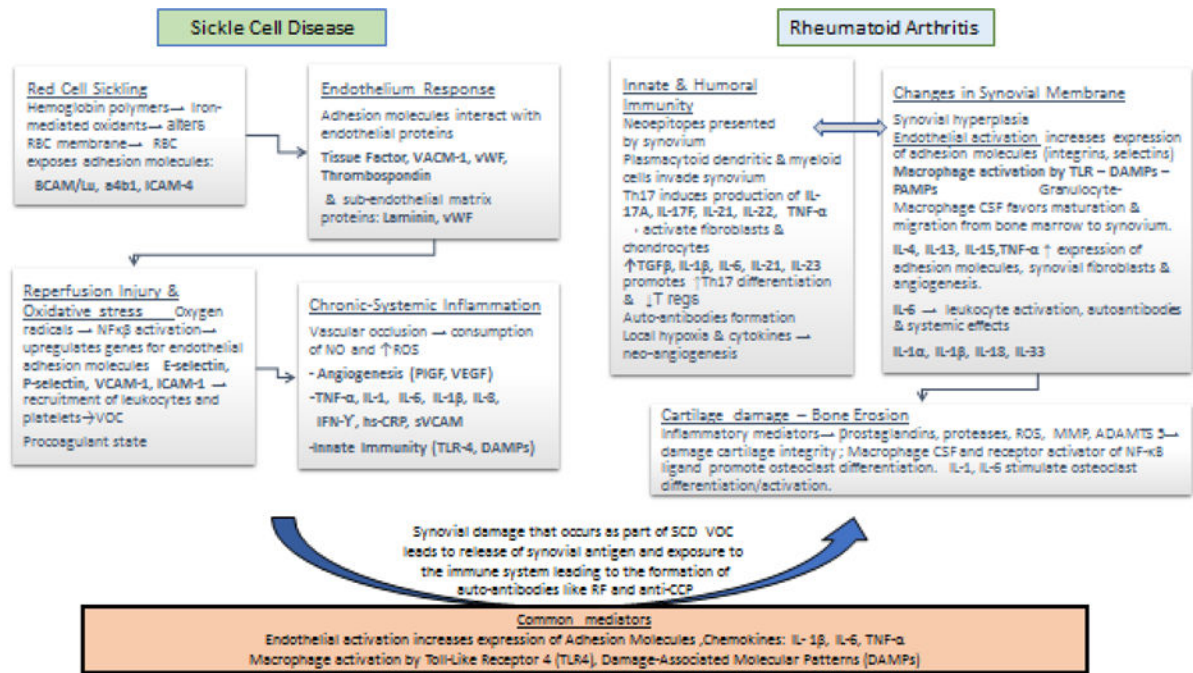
Sickle Cell Disease

Rheumatoid Arthritis

Red Cell Sickling
Hemoglobin polymers → Iron-mediated oxidants → alters RBC membrane → RBC exposes adhesion molecules:
BCAM/Lu, a4b1, ICAM-4

Endothelium Response
Adhesion molecules interact with endothelial proteins
Tissue Factor, VACM-1, vWF, Thrombospondin
& sub-endothelial matrix proteins: Laminin, vWF

Innate & Humoral Immunity
Neoepitopes presented by synovium
Plasmacytoid dendritic & myeloid cells invade synovium
Th17 induces production of IL-17A, IL-17F, IL-21, IL-22, TNF-α
- activate fibroblasts & chondrocytes
↑TGFβ, IL-1β, IL-6, IL-21, IL-23 promotes ↑Th17 differentiation & ↓T regs
Auto-antibodies formation
Local hypoxia & cytokines → neo-angiogenesis

Changes in Synovial Membrane
Synovial hyperplasia
Endothelial activation increases expression of adhesion molecules (integrins, selectins)
Macrophage activation by TLR – DAMPs – PAMPs Granulocyte-Macrophage CSF favors maturation & migration from bone marrow to synovium.
IL-4, IL-13, IL-15,TNF-α ↑ expression of adhesion molecules, synovial fibroblasts & angiogenesis.
IL-6 → leukocyte activation, autoantibodies & systemic effects
IL-1α, IL-1β, IL-18, IL-33

Reperfusion Injury & Oxidative stress Oxygen radicals → NFκβ activation → upregulates genes for endothelial adhesion molecules E-selectin, P-selectin, VCAM-1, ICAM-1 → recruitment of leukocytes and platelets → VOC
Procoagulant state

Chronic-Systemic Inflammation
Vascular occlusion → consumption of NO and ↑ROS
- Angiogenesis (PIGF, VEGF)
-TNF-α, IL-1, IL-6, IL-1β, IL-8, IFN-Ɣ, hs-CRP, sVCAM
-Innate Immunity (TLR-4, DAMPs)

Cartilage damage – Bone Erosion
Inflammatory mediators → Prostaglandins, proteases, ROS, MMP, ADAMTS 5 → damage cartilage integrity; Macrophage CSF and receptor activator of NF-κB ligand promote osteoclast differentiation. IL-1, IL-6 stimulate osteoclast differentiation/activation.

Synovial damage that occurs as part of SCD VOC leads to release of synovial antigen and exposure to the immune system leading to the formation of auto-antibodies like RF and anti-CCP

Common mediators
Endothelial activation increases expression of Adhesion Molecules ,Chemokines: IL- 1β, IL-6, TNF-α
Macrophage activation by Toll-Like Receptor 4 (TLR4), Damage-Associated Molecular Patterns (DAMPs)